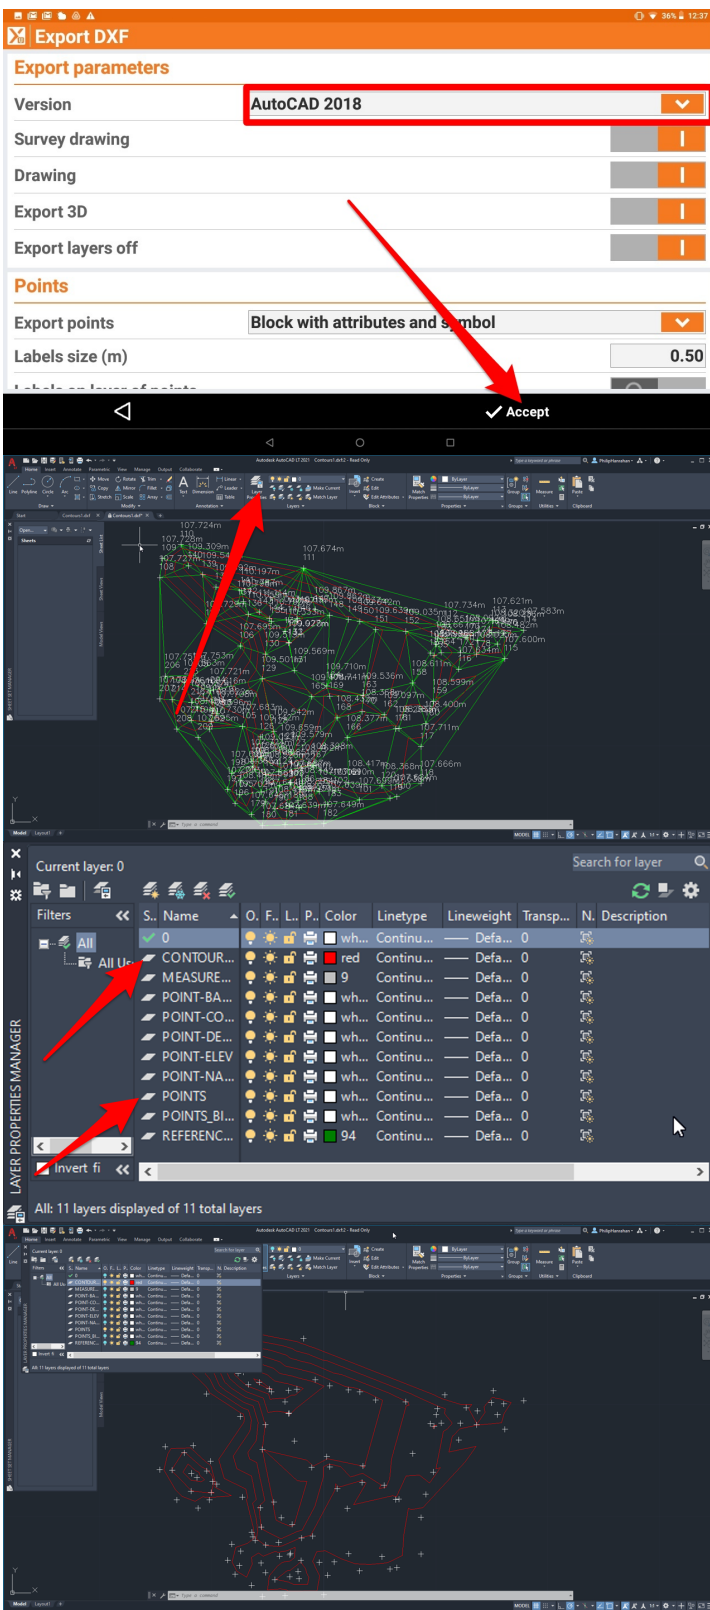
36% 12:37

Export DXF

Export parameters

Version AutoCAD 2018

Survey drawing

Drawing

Export 3D

Export layers off

Points

Export points Block with attributes and symbol

Labels size (m) 0.50

Accept

Current layer: 0

Search for layer

Filters

All

All Us

Invert fi

| S.. | Name | O.. | F.. | L.. | P.. | Color | Linetype | Lineweight | Transp... | N. | Description |
|---|---|---|---|---|---|---|---|---|---|---|---|
| ✓ | 0 | | | | | wh... | Continu... | Defa... | 0 | | |
| | CONTOUR... | | | | | red | Continu... | Defa... | 0 | | |
| | MEASURE... | | | | | 9 | Continu... | Defa... | 0 | | |
| | POINT-BA... | | | | | wh... | Continu... | Defa... | 0 | | |
| | POINT-CO... | | | | | wh... | Continu... | Defa... | 0 | | |
| | POINT-DE... | | | | | wh... | Continu... | Defa... | 0 | | |
| | POINT-ELEV | | | | | wh... | Continu... | Defa... | 0 | | |
| | POINT-NA... | | | | | wh... | Continu... | Defa... | 0 | | |
| | POINTS | | | | | wh... | Continu... | Defa... | 0 | | |
| | POINTS_BI... | | | | | wh... | Continu... | Defa... | 0 | | |
| | REFERENC... | | | | | 94 | Continu... | Defa... | 0 | | |

All: 11 layers displayed of 11 total layers

LAYER PROPERTIES MANAGER